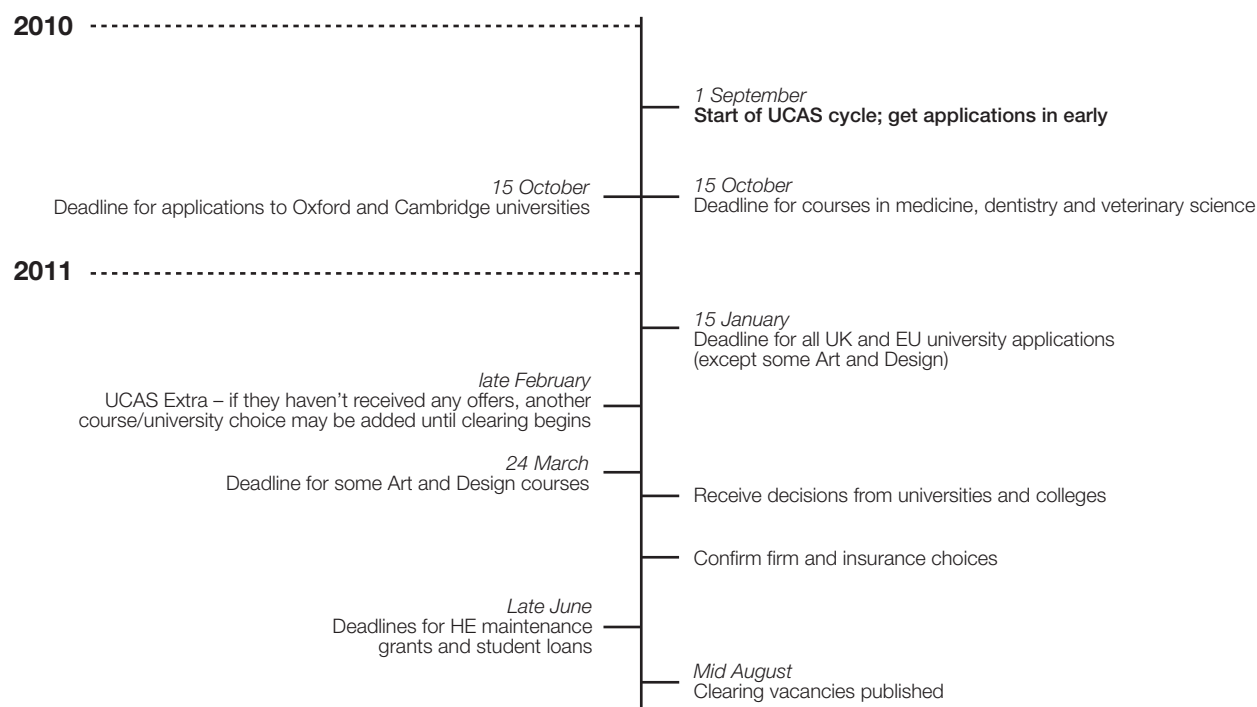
2010

1 September
Start of UCAS cycle; get applications in early

15 October
Deadline for applications to Oxford and Cambridge universities

15 October
Deadline for courses in medicine, dentistry and veterinary science

2011

15 January
Deadline for all UK and EU university applications (except some Art and Design)

late February
UCAS Extra – if they haven't received any offers, another course/university choice may be added until clearing begins

24 March
Deadline for some Art and Design courses

Receive decisions from universities and colleges

Confirm firm and insurance choices

Late June
Deadlines for HE maintenance grants and student loans

Mid August
Clearing vacancies published